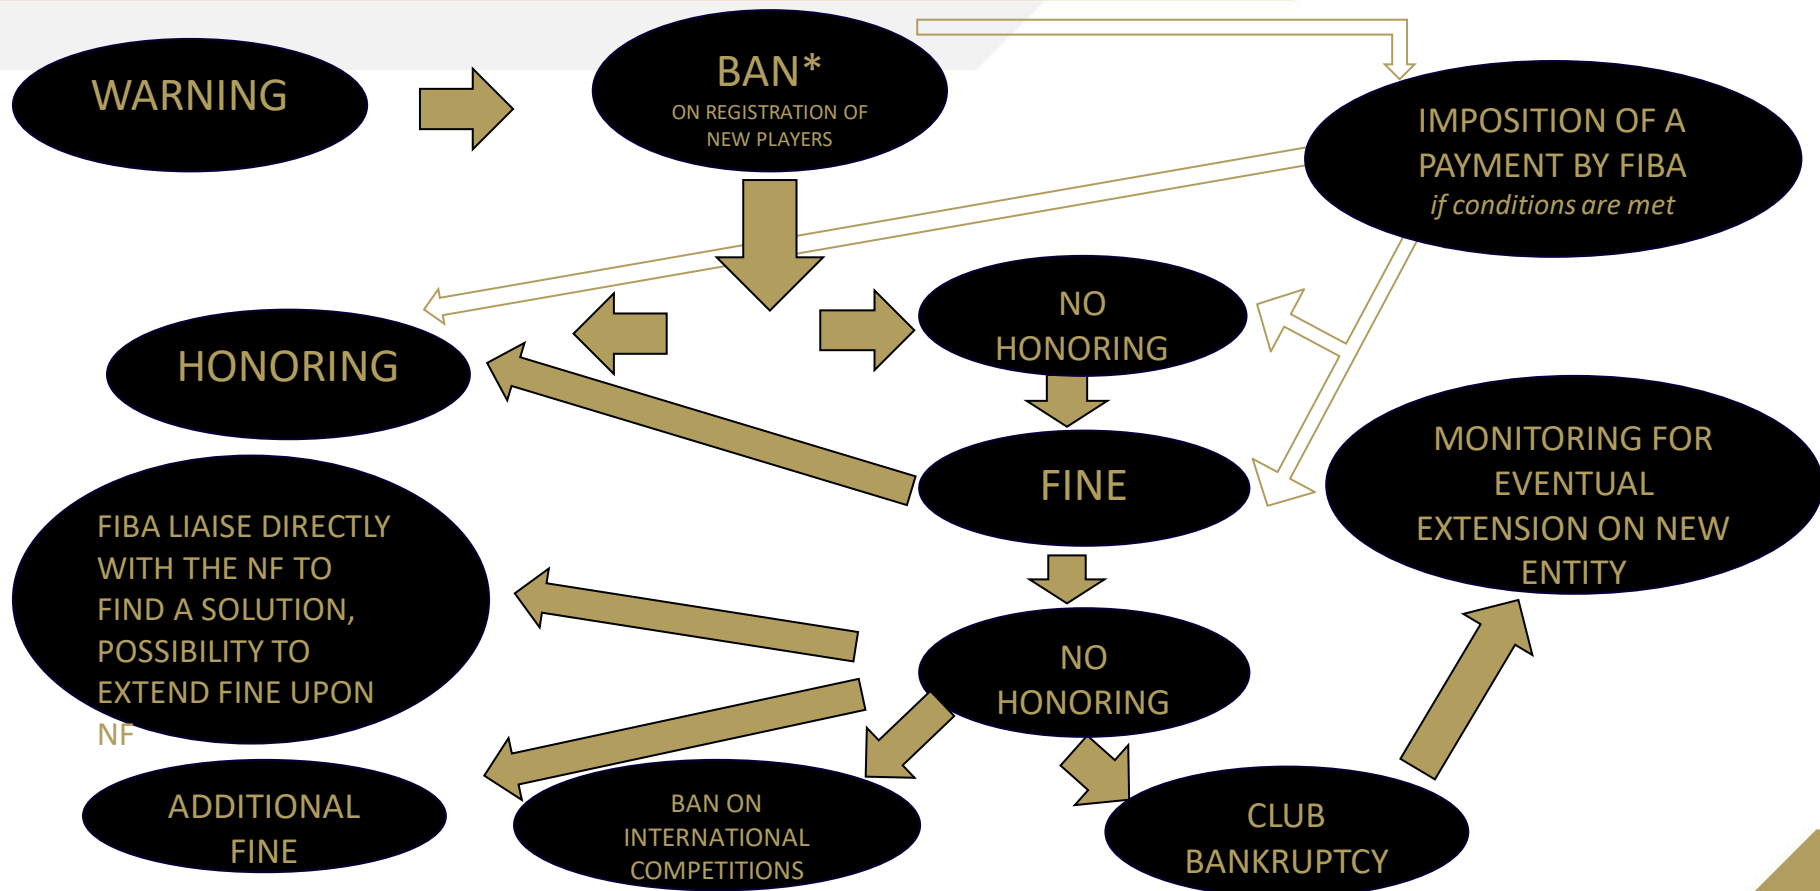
WARNING

BAN*
ON REGISTRATION OF NEW PLAYERS

IMPOSITION OF A PAYMENT BY FIBA
*if conditions are met*

HONORING

NO HONORING

FINE

MONITORING FOR EVENTUAL EXTENSION ON NEW ENTITY

FIBA LIAISE DIRECTLY WITH THE NF TO FIND A SOLUTION, POSSIBILITY TO EXTEND FINE UPON NF

NO HONORING

ADDITIONAL FINE

BAN ON INTERNATIONAL COMPETITIONS

CLUB BANKRUPTCY